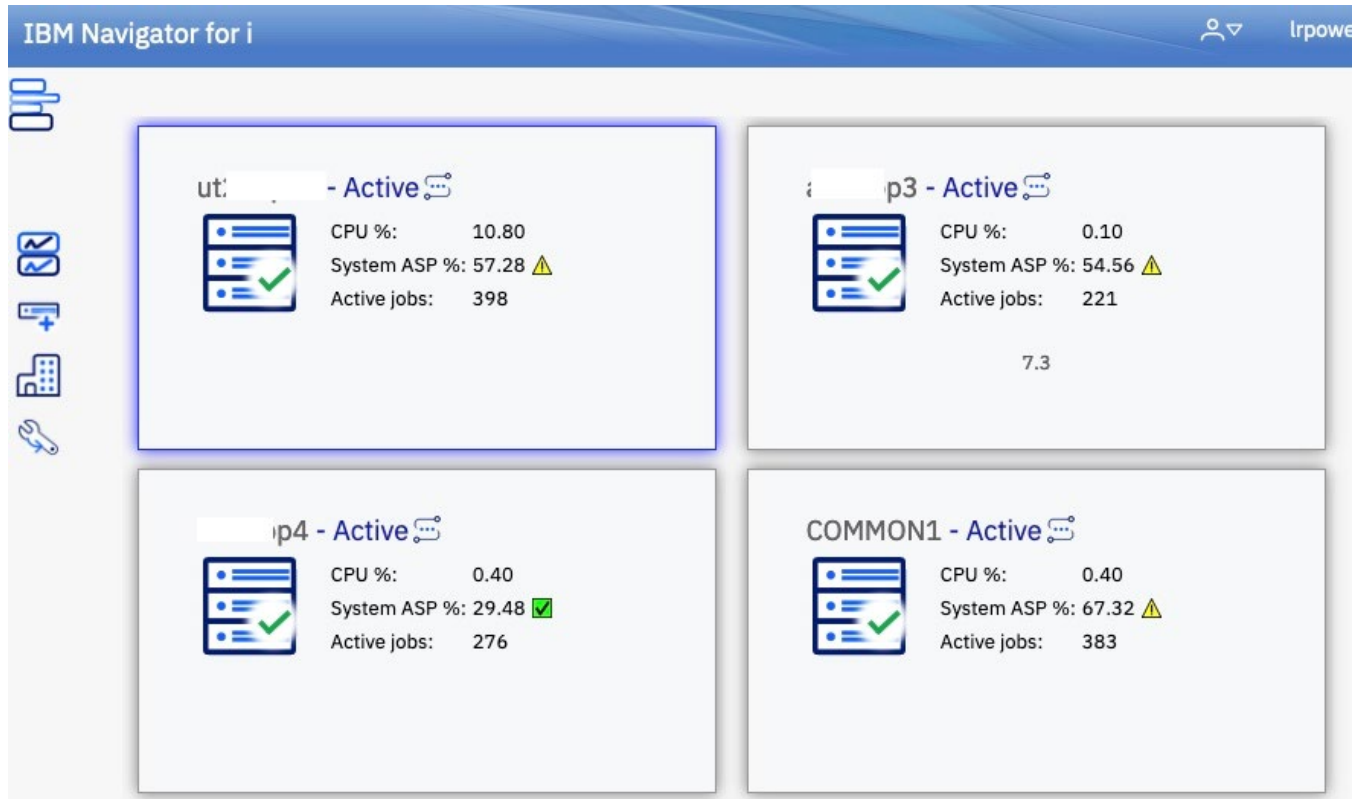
IBM Navigator for i

lrpowe

ut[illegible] - Active

CPU %: 10.80
System ASP %: 57.28
Active jobs: 398

a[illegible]p3 - Active

CPU %: 0.10
System ASP %: 54.56
Active jobs: 221

7.3

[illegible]p4 - Active

CPU %: 0.40
System ASP %: 29.48
Active jobs: 276

COMMON1 - Active

CPU %: 0.40
System ASP %: 67.32
Active jobs: 383